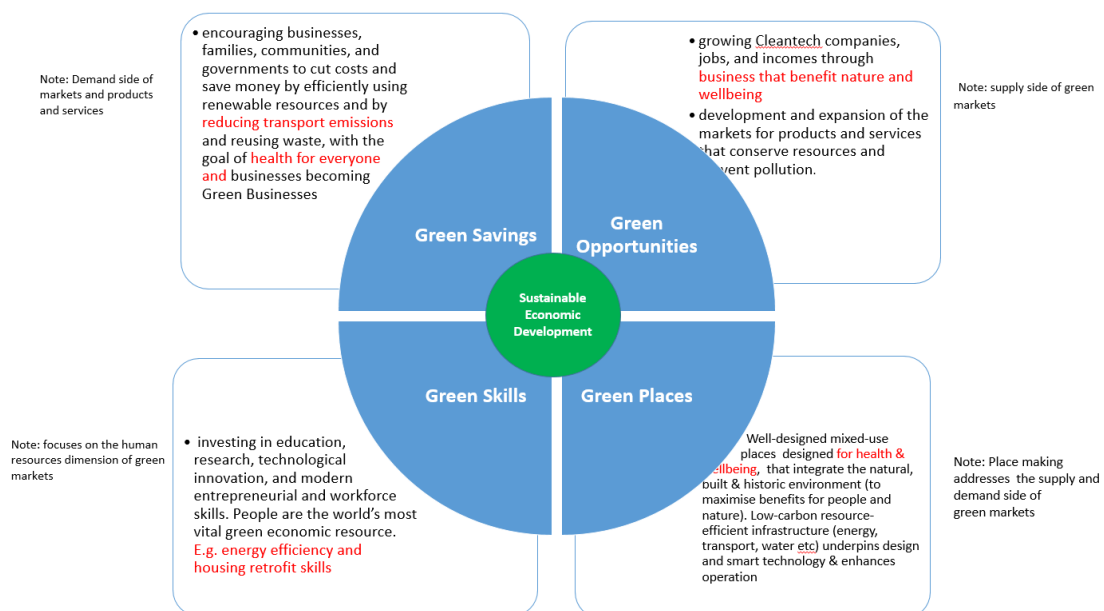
Note: Demand side of markets and products and services

• encouraging businesses, families, communities, and governments to cut costs and save money by efficiently using renewable resources and by reducing transport emissions and reusing waste, with the goal of health for everyone and businesses becoming Green Businesses

• growing Cleantech companies, jobs, and incomes through business that benefit nature and wellbeing

• development and expansion of the markets for products and services that conserve resources and prevent pollution.

Note: supply side of green markets

Green Savings

Green Opportunities

Sustainable Economic Development

Green Skills

Green Places

Note: focuses on the human resources dimension of green markets

• investing in education, research, technological innovation, and modern entrepreneurial and workforce skills. People are the world's most vital green economic resource. E.g. energy efficiency and housing retrofit skills

Well-designed mixed-use places designed for health & wellbeing, that integrate the natural, built & historic environment (to maximise benefits for people and nature). Low-carbon resource-efficient infrastructure (energy, transport, water etc) underpins design and smart technology & enhances operation

Note: Place making addresses the supply and demand side of green markets